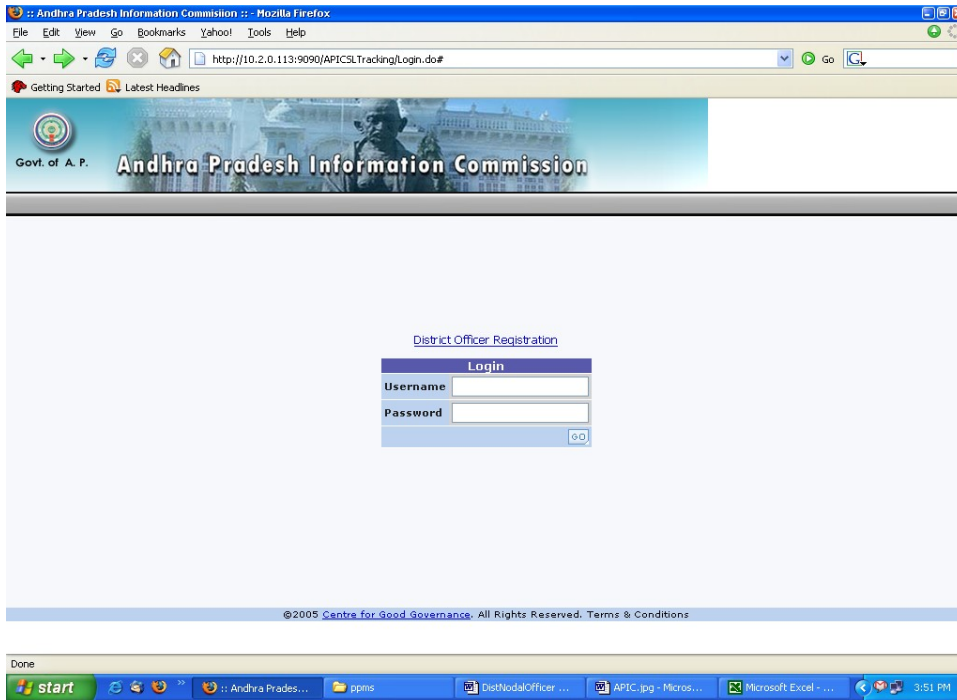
:: Andhra Pradesh Information Commisiion :: - Mozilla Firefox

File Edit View Go Bookmarks Yahoo! Tools Help

http://10.2.0.113:9090/APICSLTracking/Login.do#

Go

Getting Started Latest Headlines

Govt. of A. P.

Andhra Pradesh Information Commission

District Officer Registration

Login

Username

Password

GO

©2005 Centre for Good Governance. All Rights Reserved. Terms & Conditions

Done

start

:: Andhra Prades...

ppms

DistNodalOfficer ...

APIC.jpg - Micros...

Microsoft Excel - ...

3:51 PM